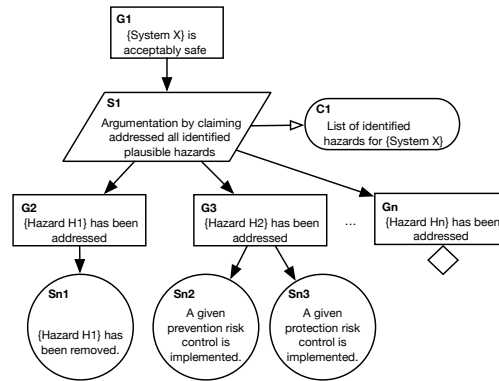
G1
{System X} is acceptably safe

S1
Argumentation by claiming addressed all identified plausible hazards

C1
List of identified hazards for {System X}

G2
{Hazard H1} has been addressed

G3
{Hazard H2} has been addressed

...

Gn
{Hazard Hn} has been addressed

Sn1
{Hazard H1} has been removed.

Sn2
A given prevention risk control is implemented.

Sn3
A given protection risk control is implemented.